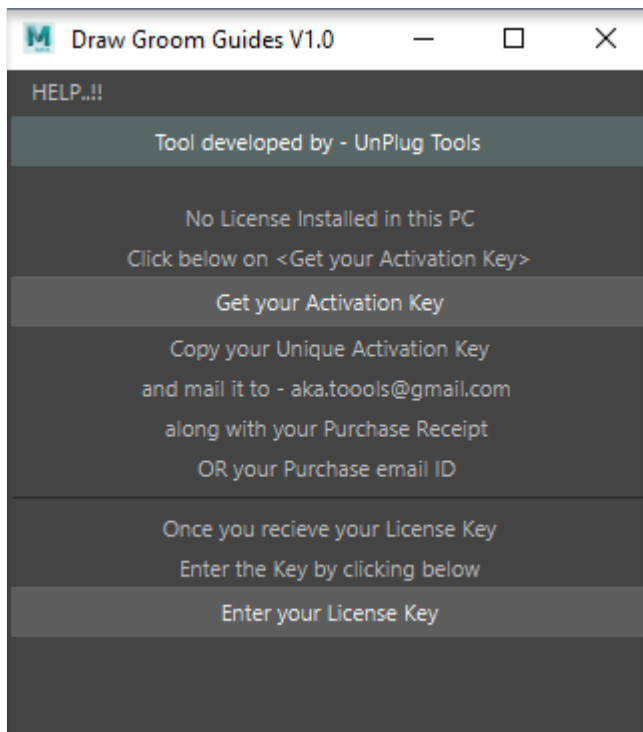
M Draw Groom Guides V1.0

HELP..!!

Tool developed by - UnPlug Tools

No License Installed in this PC

Click below on <Get your Activation Key>

Get your Activation Key

Copy your Unique Activation Key

and mail it to - aka.toools@gmail.com

along with your Purchase Receipt

OR your Purchase email ID

Once you recieve your License Key

Enter the Key by clicking below

Enter your License Key